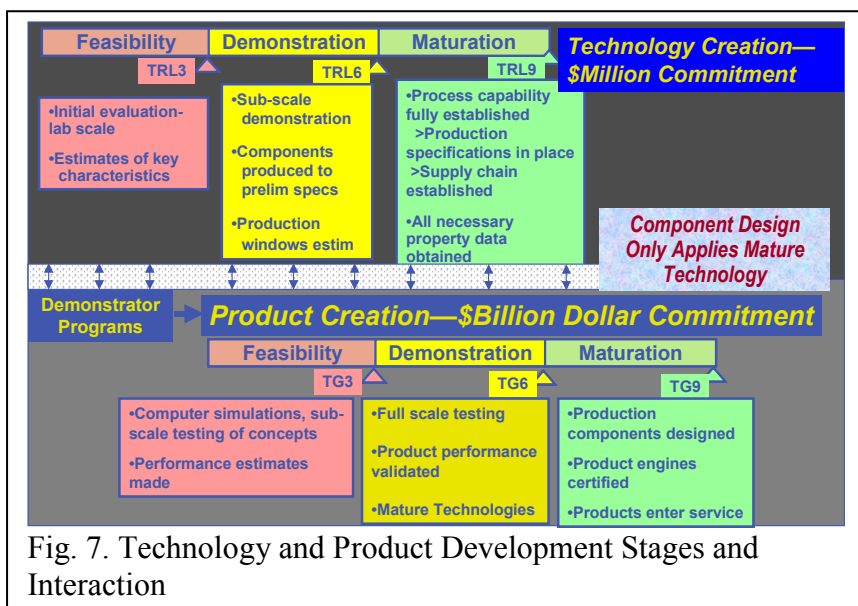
Feasibility
Demonstration
Maturation
Technology Creation—$Million Commitment

TRL3
TRL6
TRL9

•Initial evaluation-lab scale
•Estimates of key characteristics

•Sub-scale demonstration
•Components produced to prelim specs
•Production windows estim

•Process capability fully established
>Production specifications in place
>Supply chain established
•All necessary property data obtained

Component Design Only Applies Mature Technology

Demonstrator Programs

Product Creation—$Billion Dollar Commitment

Feasibility
Demonstration
Maturation

TG3
TG6
TG9

•Computer simulations, sub-scale testing of concepts
•Performance estimates made

•Full scale testing
•Product performance validated
•Mature Technologies

•Production components designed
•Product engines certified
•Products enter service

Fig. 7. Technology and Product Development Stages and Interaction